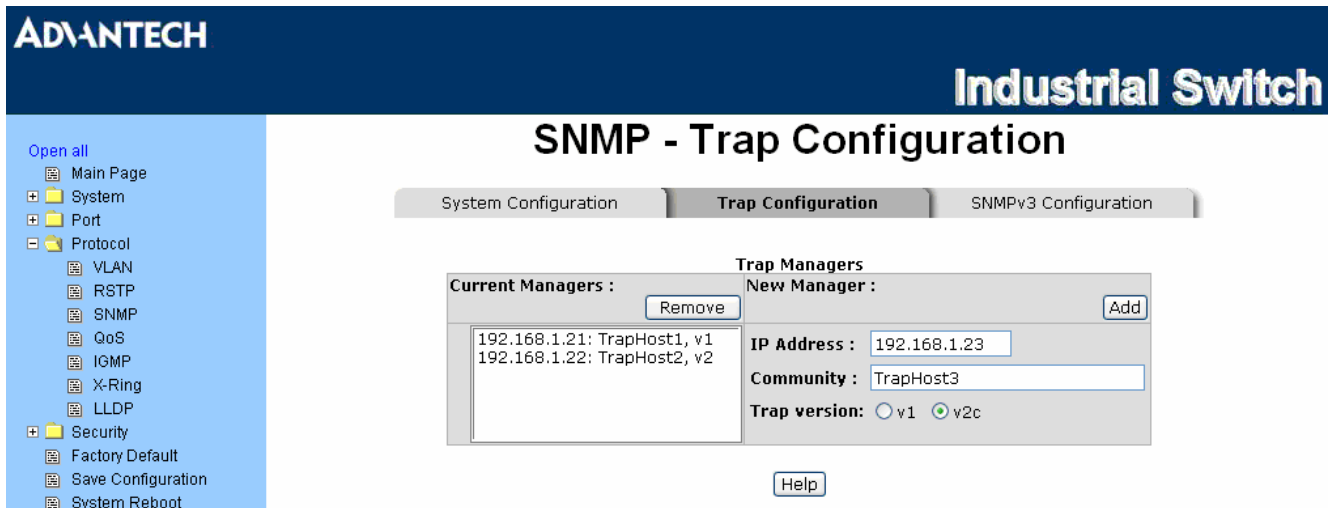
ADVANTECH

Industrial Switch

Open all
Main Page
System
Port
Protocol
VLAN
RSTP
SNMP
QoS
IGMP
X-Ring
LLDP
Security
Factory Default
Save Configuration
System Reboot

SNMP - Trap Configuration

System Configuration | Trap Configuration | SNMPv3 Configuration

Trap Managers

| Current Managers : Remove | New Manager : Add |
|---|---|
| 192.168.1.21: TrapHost1, v1<br>192.168.1.22: TrapHost2, v2 | IP Address : 192.168.1.23<br>Community : TrapHost3<br>Trap version: v1 v2c |

Help